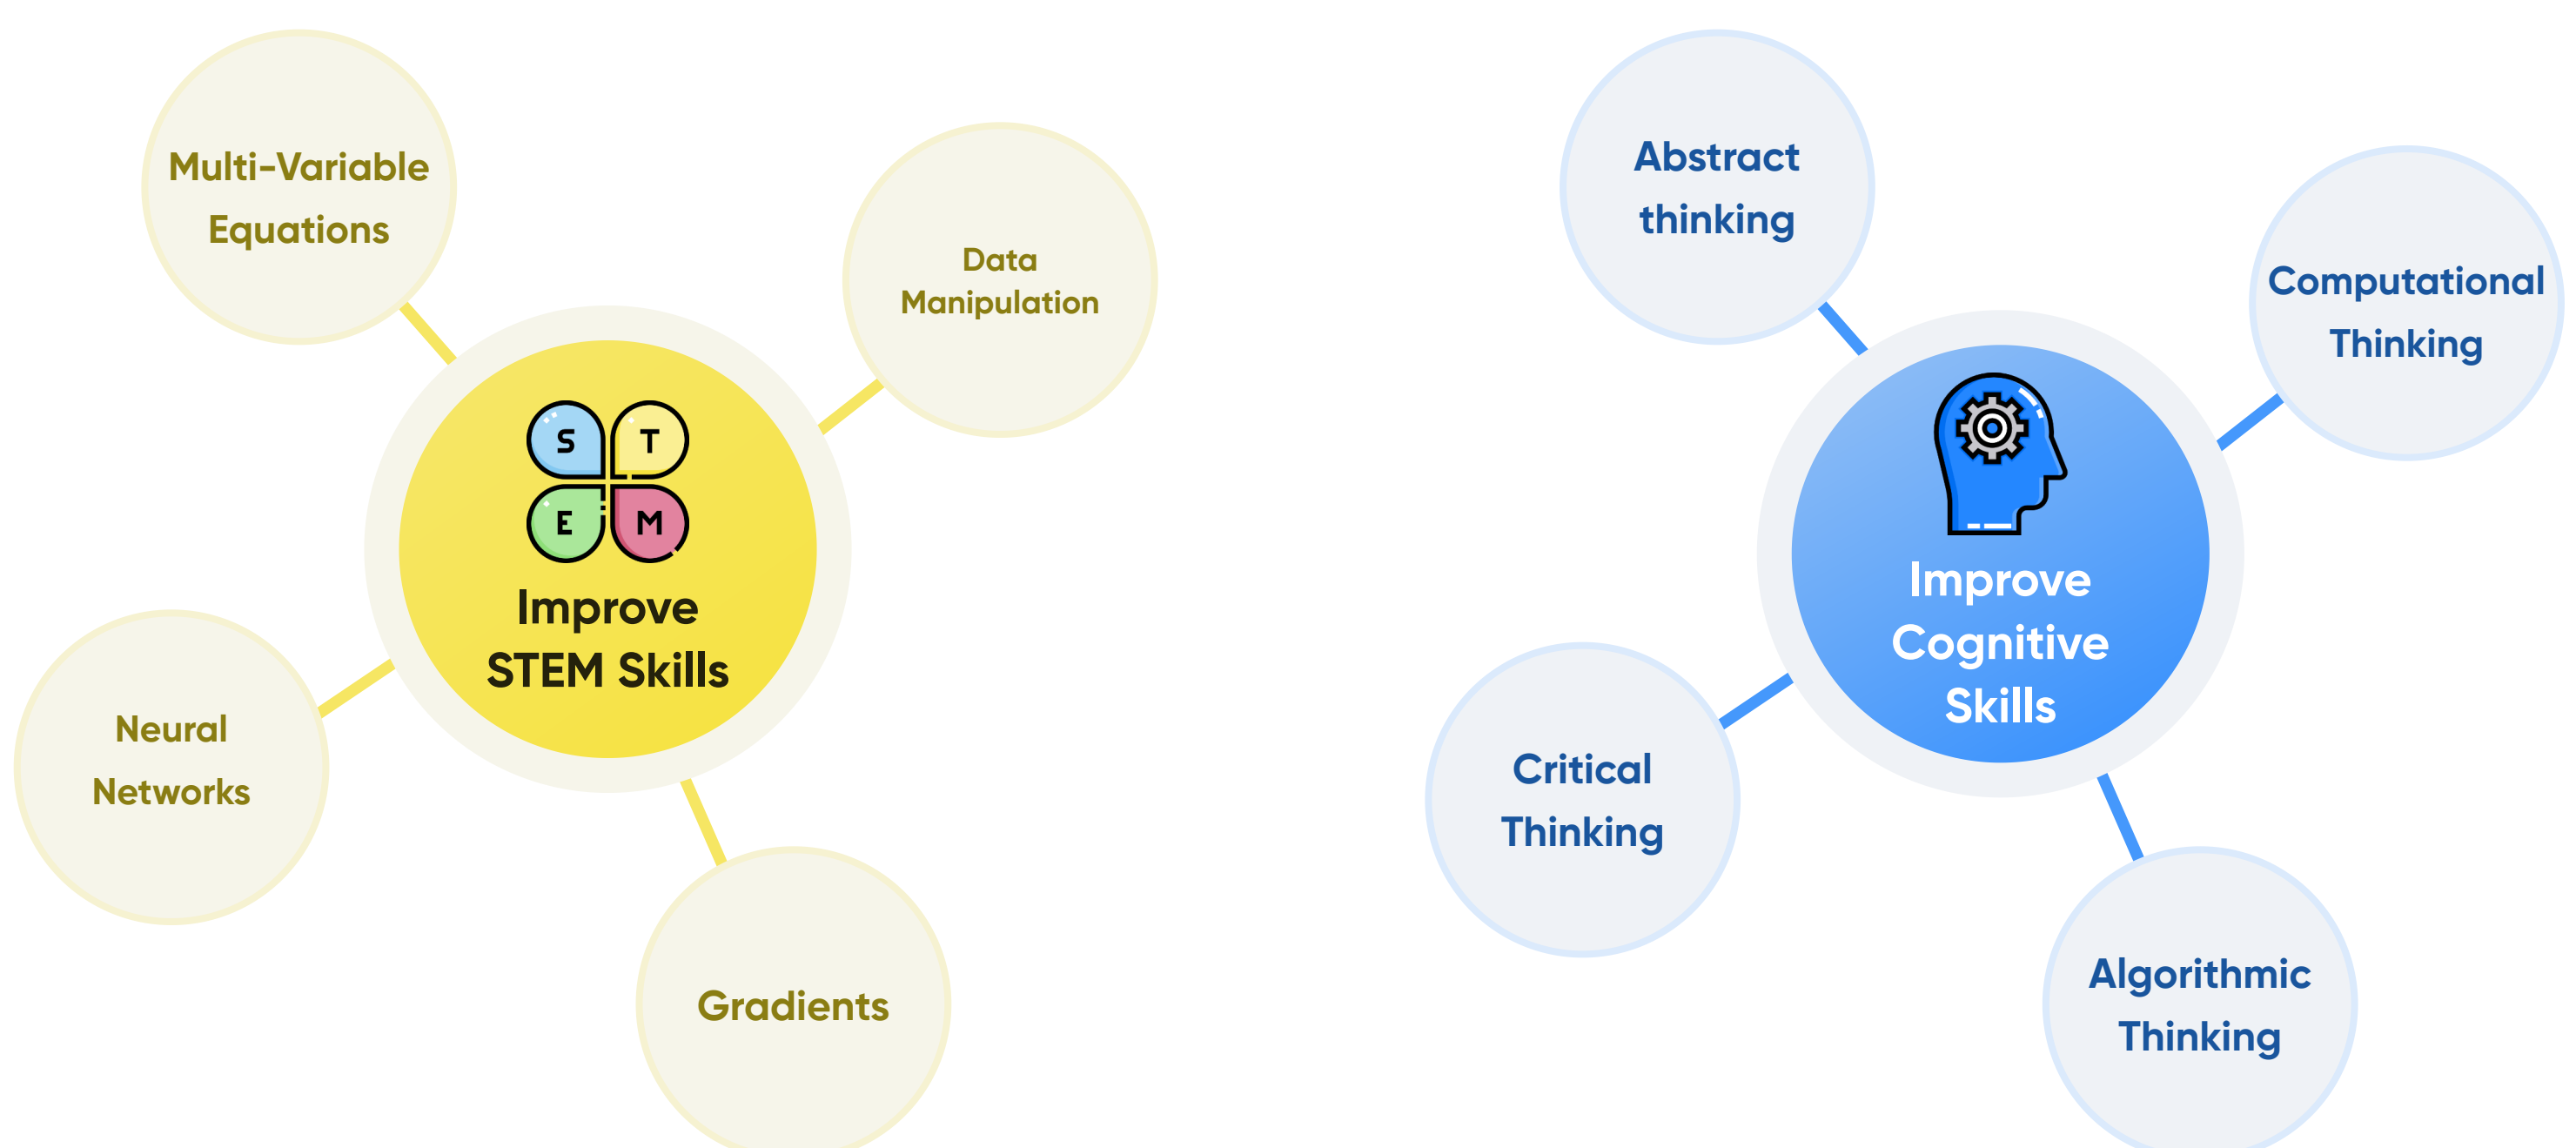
Multi-Variable Equations

Data Manipulation

S T E M

Improve STEM Skills

Neural Networks

Gradients

Abstract thinking

Computational Thinking

Improve Cognitive Skills

Critical Thinking

Algorithmic Thinking